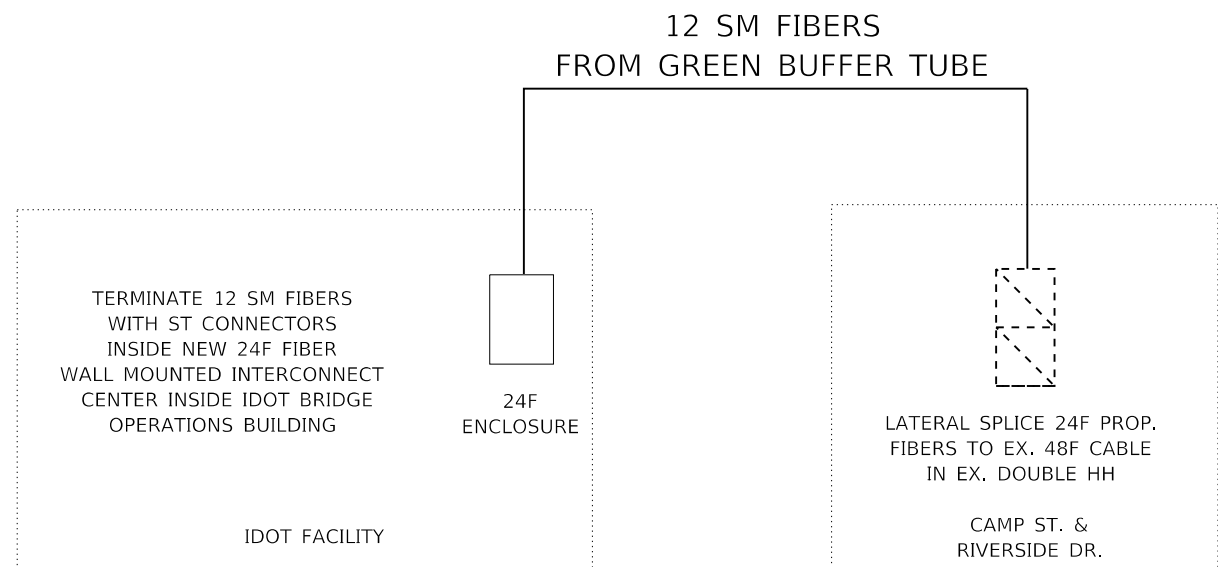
12 SM FIBERS
FROM GREEN BUFFER TUBE

TERMINATE 12 SM FIBERS WITH ST CONNECTORS INSIDE NEW 24F FIBER WALL MOUNTED INTERCONNECT CENTER INSIDE IDOT BRIDGE OPERATIONS BUILDING

24F
ENCLOSURE

IDOT FACILITY

LATERAL SPLICE 24F PROP. FIBERS TO EX. 48F CABLE IN EX. DOUBLE HH

CAMP ST. &
RIVERSIDE DR.